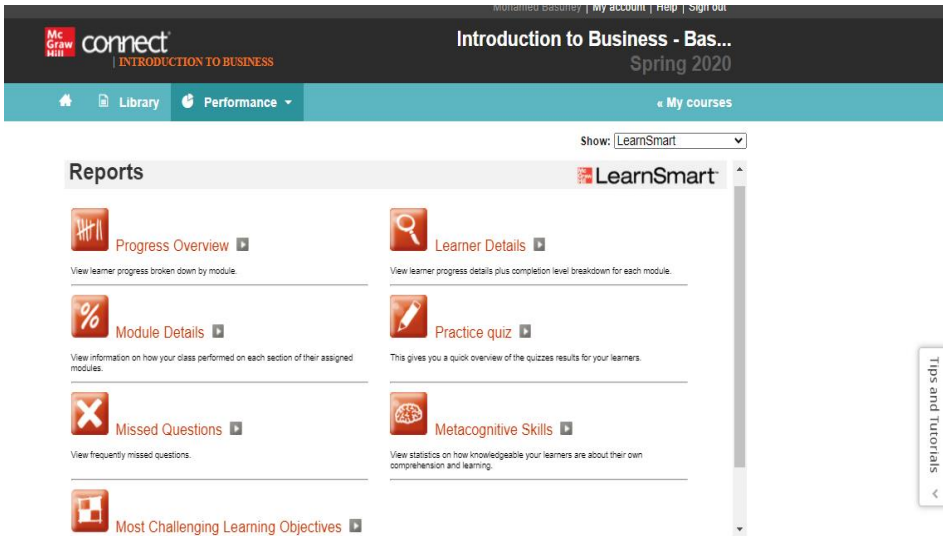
Mohamed Basuney | My account | Help | Sign out

Mc Graw Hill connect
INTRODUCTION TO BUSINESS

Introduction to Business - Bas...
Spring 2020

Library Performance

« My courses

Show: LearnSmart

Reports

LearnSmart

Progress Overview
View learner progress broken down by module.

Learner Details
View learner progress details plus completion level breakdown for each module.

Module Details
View information on how your class performed on each section of their assigned modules.

Practice quiz
This gives you a quick overview of the quizzes results for your learners.

Missed Questions
View frequently missed questions.

Metacognitive Skills
View statistics on how knowledgeable your learners are about their own comprehension and learning.

Most Challenging Learning Objectives

Tips and Tutorials